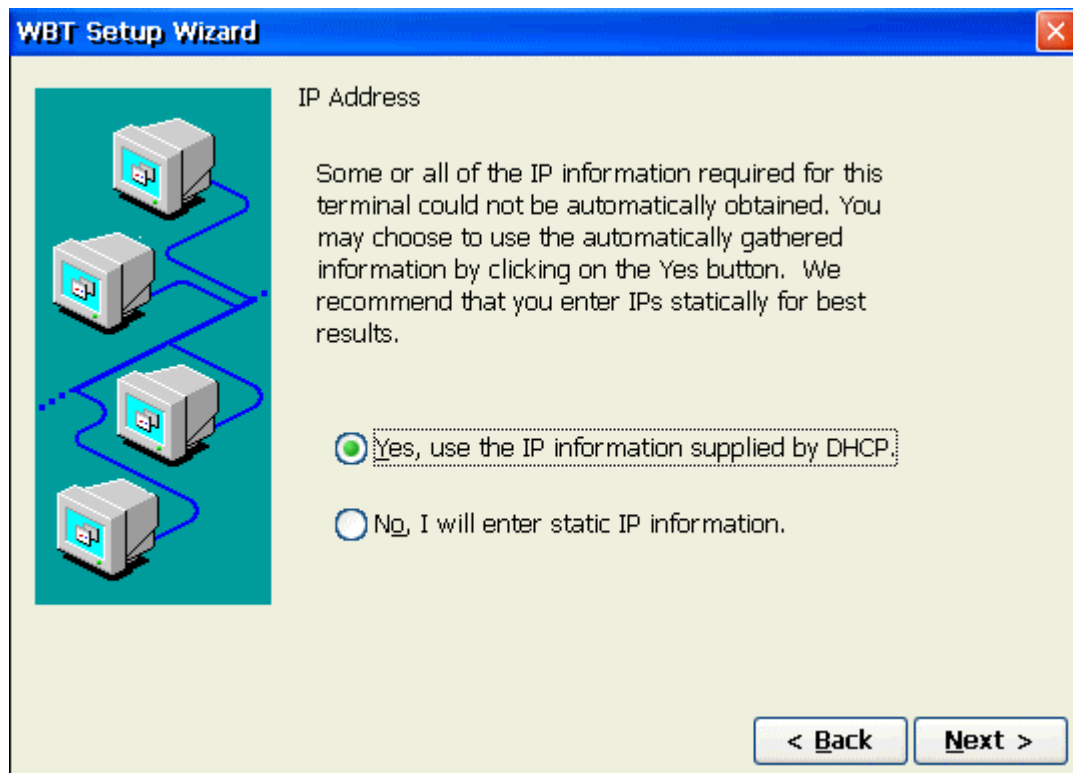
WBT Setup Wizard

IP Address

Some or all of the IP information required for this terminal could not be automatically obtained. You may choose to use the automatically gathered information by clicking on the Yes button. We recommend that you enter IPs statically for best results.

Yes, use the IP information supplied by DHCP.

No, I will enter static IP information.

< Back

Next >